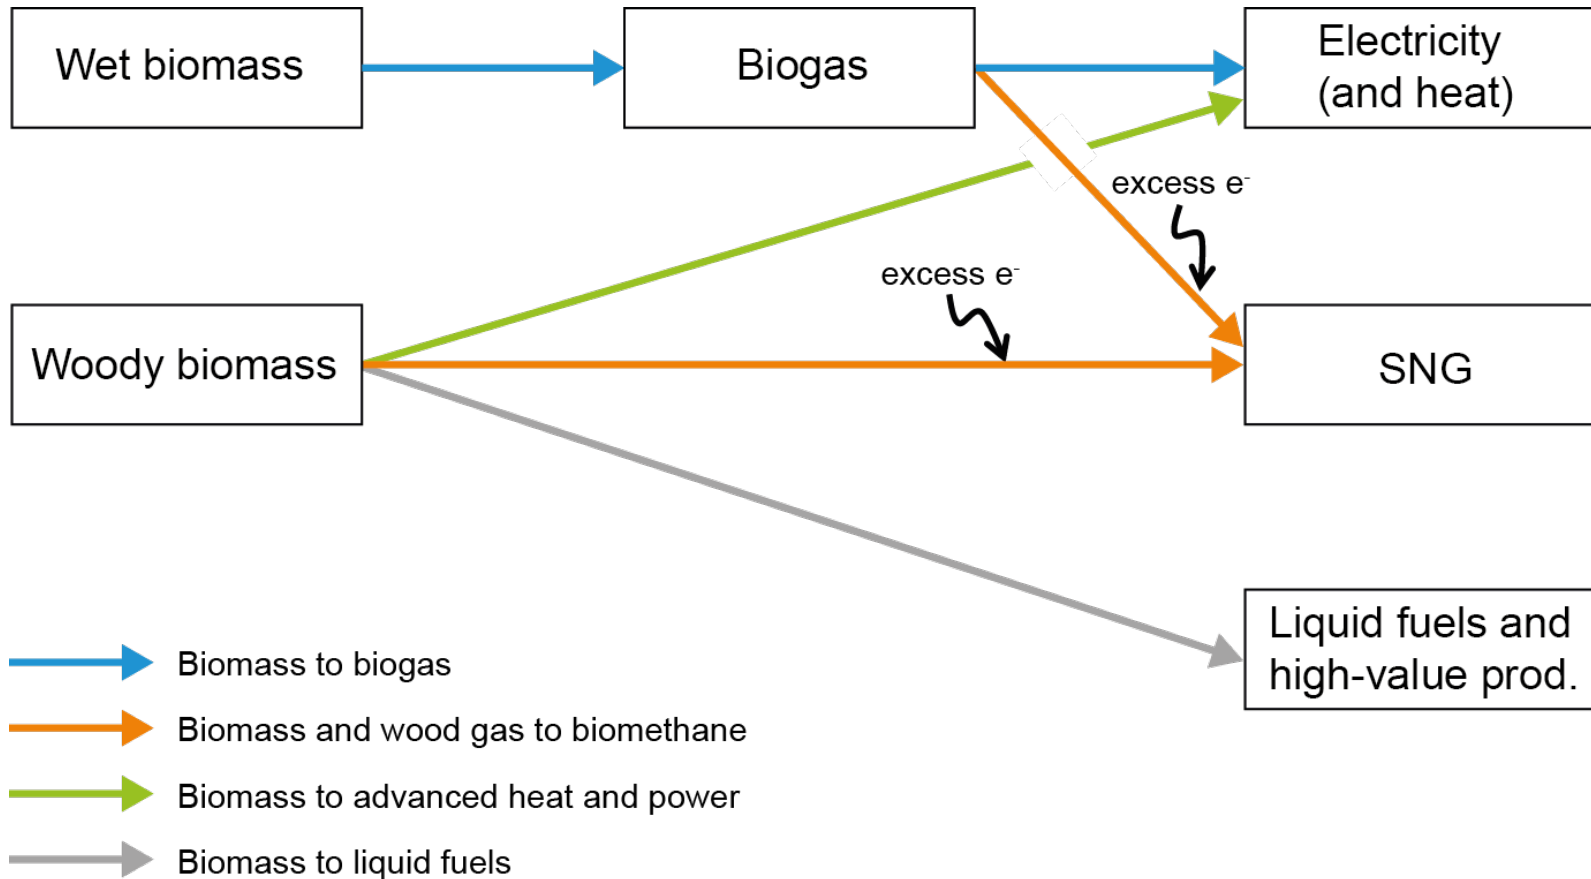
Wet biomass

Biogas

Electricity (and heat)

excess $e^-$

excess $e^-$

Woody biomass

SNG

Liquid fuels and high-value prod.

Biomass to biogas

Biomass and wood gas to biomethane

Biomass to advanced heat and power

Biomass to liquid fuels